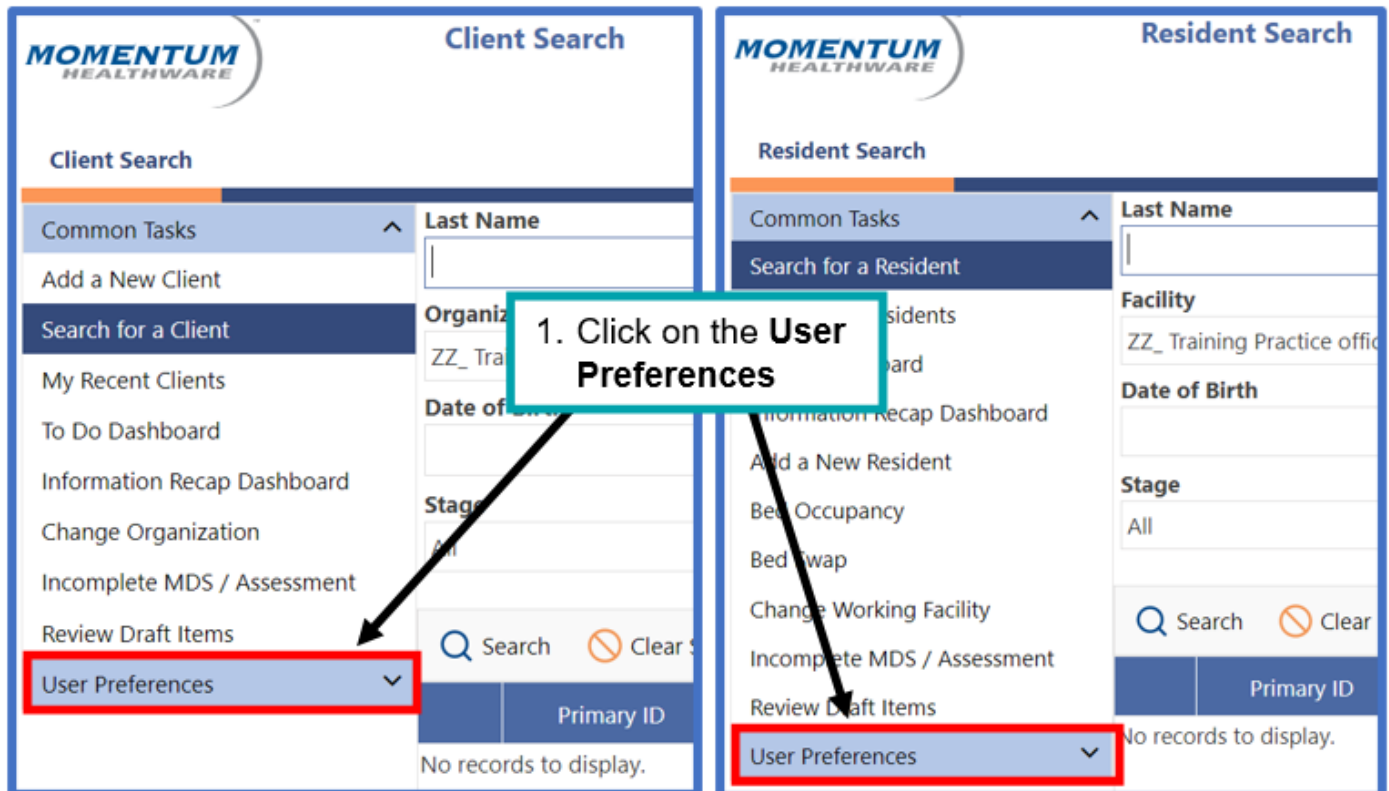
MOMENTUM HEALTHWARE

Client Search

Client Search

Common Tasks

Add a New Client

Search for a Client

My Recent Clients

To Do Dashboard

Information Recap Dashboard

Change Organization

Incomplete MDS / Assessment

Review Draft Items

User Preferences

Last Name

Organiz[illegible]

ZZ_ Tra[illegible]

Date of B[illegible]

Stage

All

Search

Clear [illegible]

Primary ID

No records to display.

1. Click on the **User Preferences**

MOMENTUM HEALTHWARE

Resident Search

Resident Search

Common Tasks

Search for a Resident

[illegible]sidents

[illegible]ard

Information Recap Dashboard

Add a New Resident

Bed Occupancy

Bed Swap

Change Working Facility

Incomplete MDS / Assessment

Review Draft Items

User Preferences

Last Name

Facility

ZZ_ Training Practice offic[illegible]

Date of Birth

Stage

All

Search

Clear

Primary ID

No records to display.